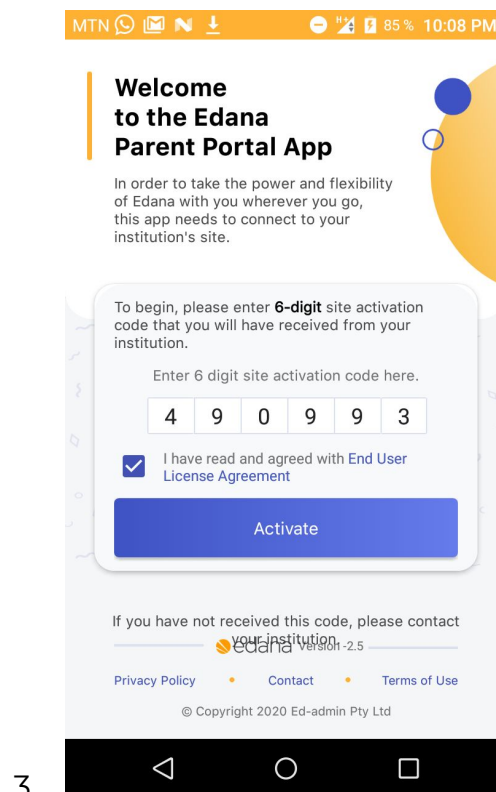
MTN 85 % 10:08 PM

Welcome to the Edana Parent Portal App

In order to take the power and flexibility of Edana with you wherever you go, this app needs to connect to your institution's site.

To begin, please enter **6-digit** site activation code that you will have received from your institution.

Enter 6 digit site activation code here.

| 4 | 9 | 0 | 9 | 9 | 3 |
|---|---|---|---|---|---|

I have read and agreed with End User License Agreement

Activate

If you have not received this code, please contact your institution.

edana Version -2.5

Privacy Policy • Contact • Terms of Use

© Copyright 2020 Ed-admin Pty Ltd

3